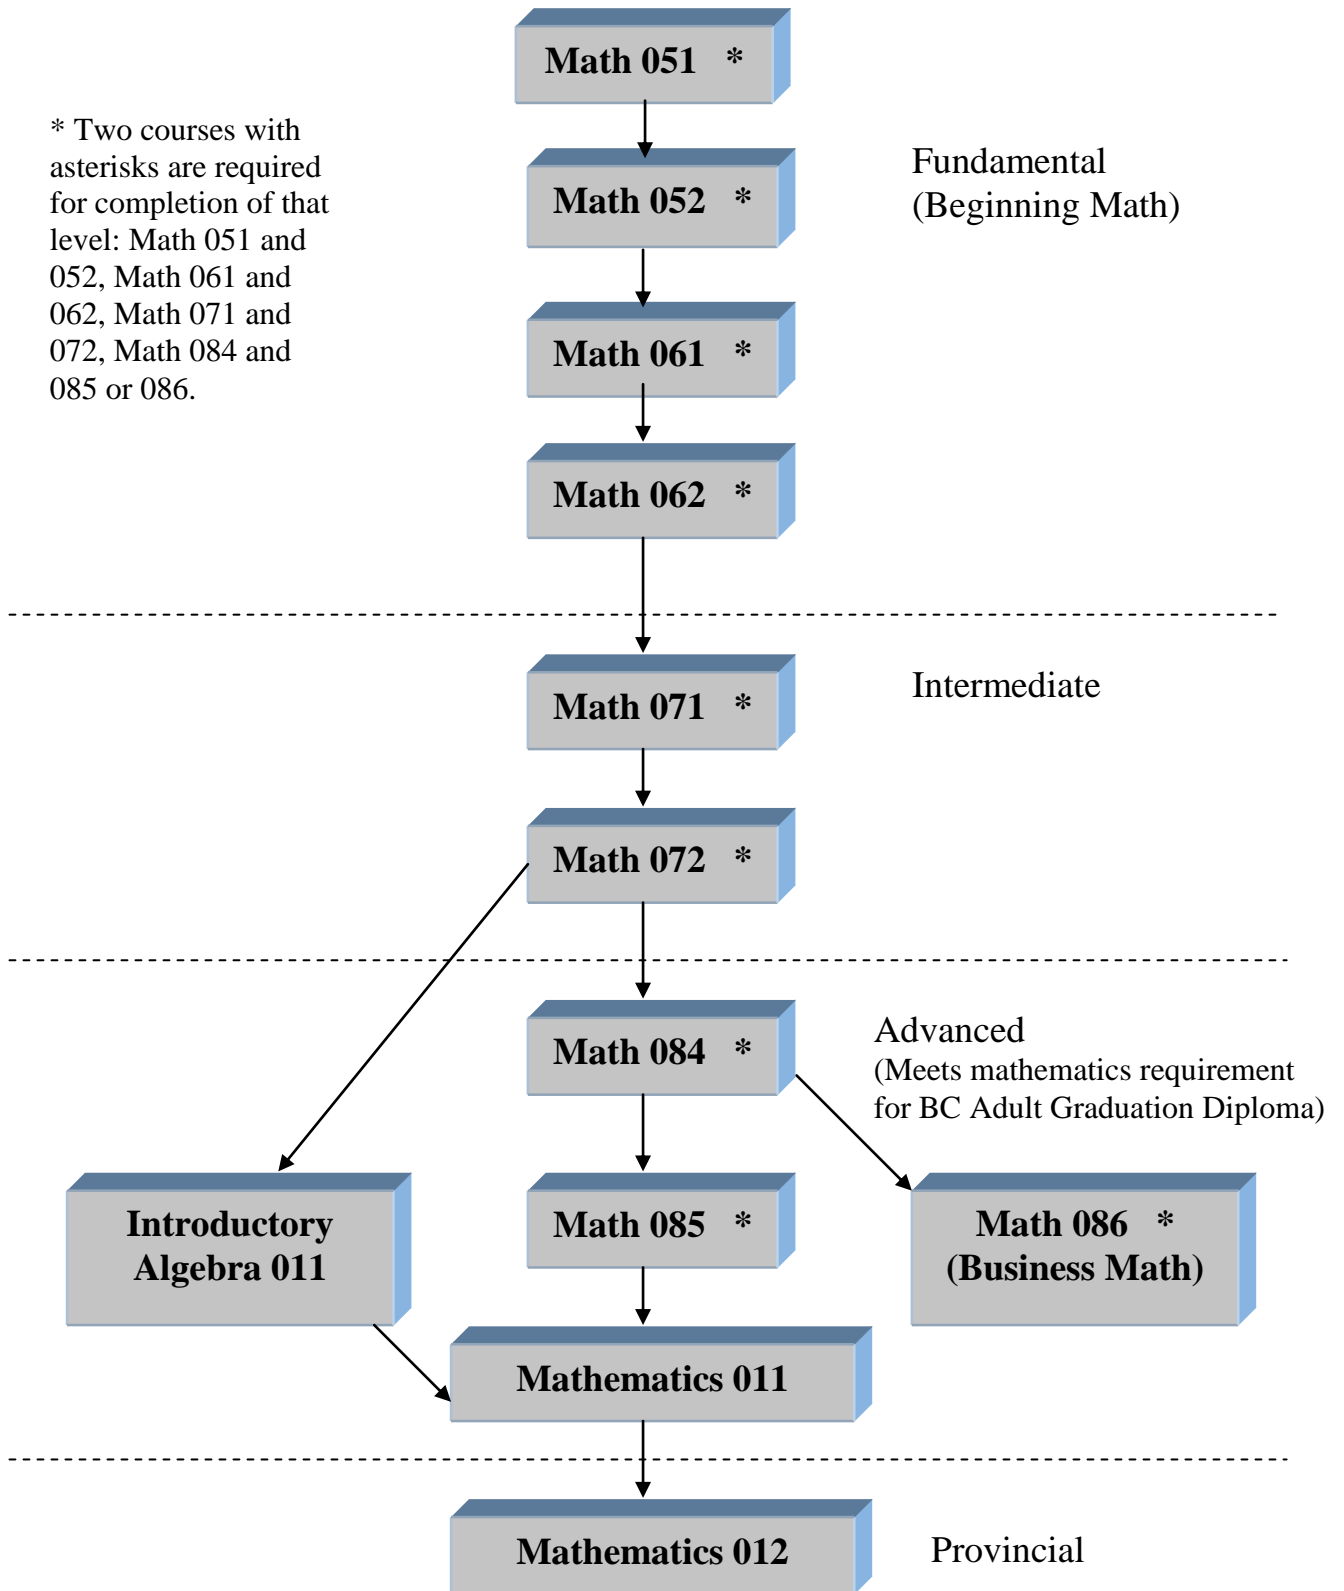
Math 051 *

* Two courses with asterisks are required for completion of that level: Math 051 and 052, Math 061 and 062, Math 071 and 072, Math 084 and 085 or 086.

Math 052 *

Fundamental
(Beginning Math)

Math 061 *

Math 062 *

Math 071 *

Intermediate

Math 072 *

Math 084 *

Advanced
(Meets mathematics requirement for BC Adult Graduation Diploma)

Introductory Algebra 011

Math 085 *

Math 086 *
(Business Math)

Mathematics 011

Mathematics 012

Provincial